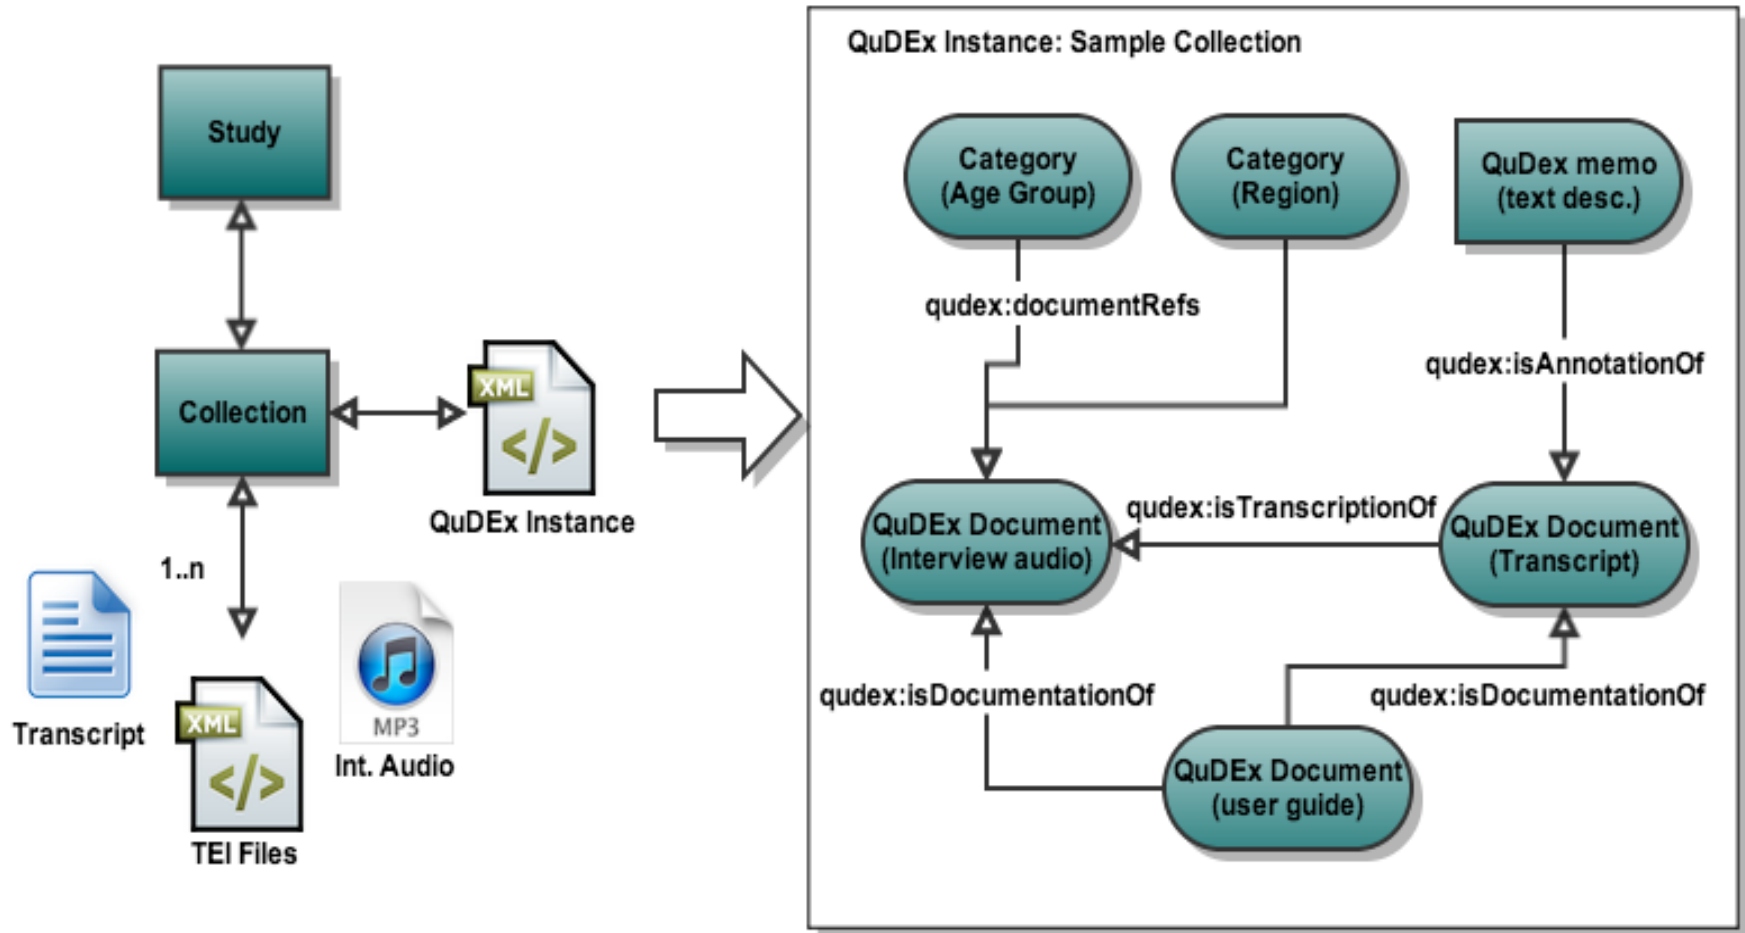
Study

Collection

XML
</>
QuDEx Instance

1..n

Transcript

XML
</>
TEI Files

MP3
Int. Audio

QuDEx Instance: Sample Collection

Category (Age Group)

Category (Region)

QuDex memo (text desc.)

qudex:documentRefs

qudex:isAnnotationOf

QuDEx Document (Interview audio)

qudex:isTranscriptionOf

QuDEx Document (Transcript)

qudex:isDocumentationOf

qudex:isDocumentationOf

QuDEx Document (user guide)